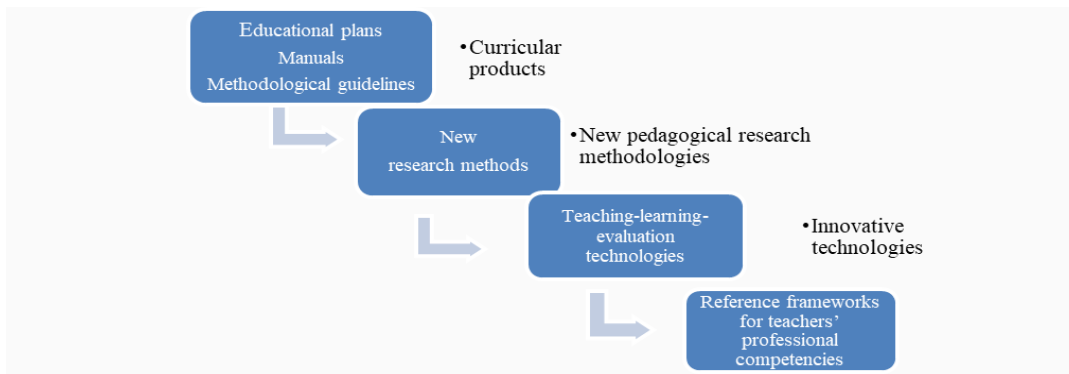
Educational plans
Manuals
Methodological guidelines

•Curricular products

New
research methods

•New pedagogical research methodologies

Teaching-learning-evaluation technologies

•Innovative technologies

Reference frameworks for teachers' professional competencies